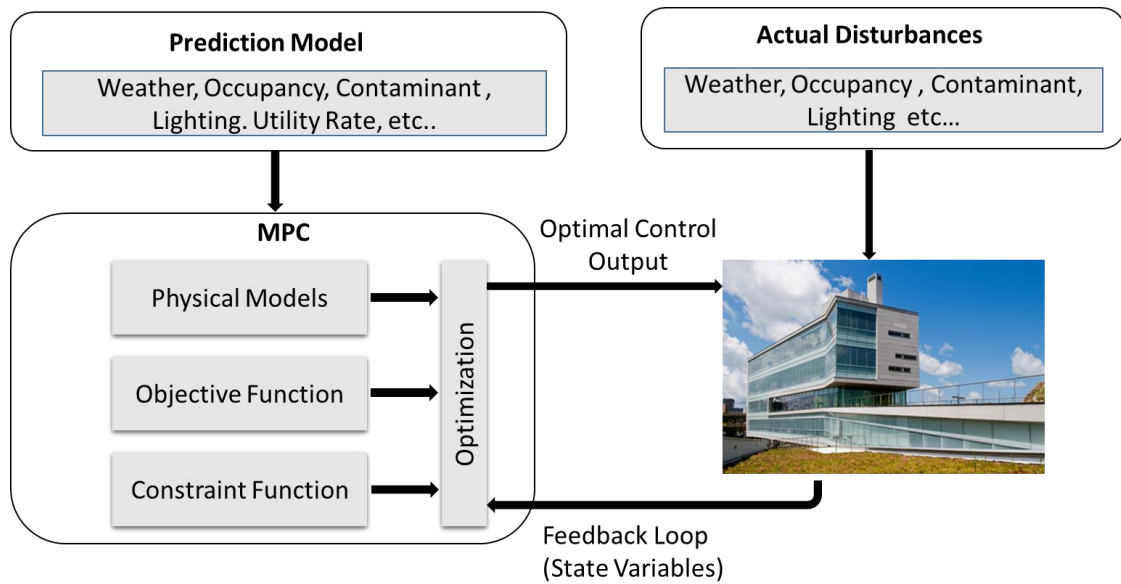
Prediction Model

Weather, Occupancy, Contaminant , Lighting. Utility Rate, etc..

Actual Disturbances

Weather, Occupancy , Contaminant, Lighting etc...

MPC

Physical Models

Objective Function

Constraint Function

Optimization

Optimal Control Output

Feedback Loop (State Variables)